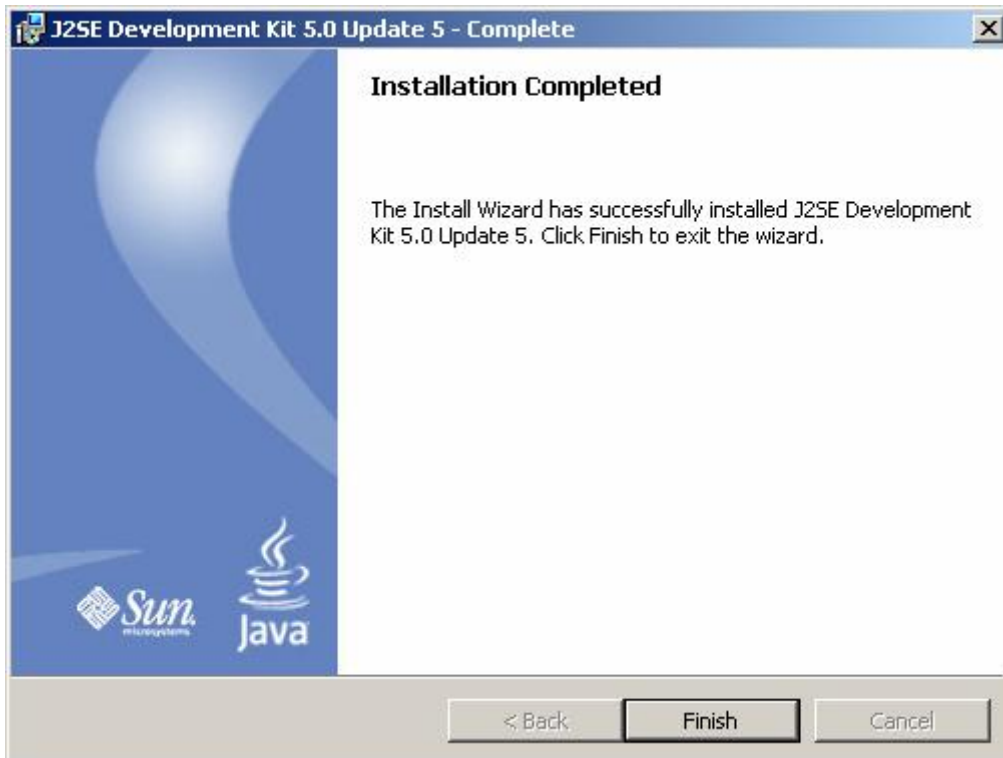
J2SE Development Kit 5.0 Update 5 - Complete

Installation Completed

The Install Wizard has successfully installed J2SE Development Kit 5.0 Update 5. Click Finish to exit the wizard.

Sun microsystems

Java

< Back

Finish

Cancel